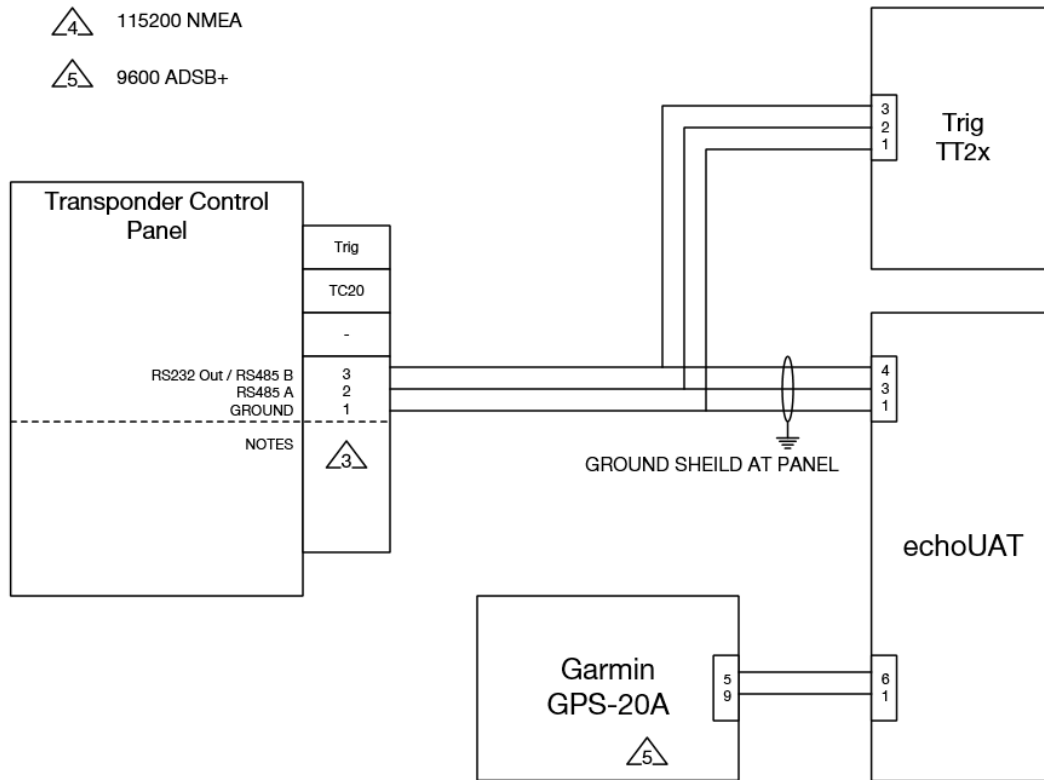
4 115200 NMEA

5 9600 ADSB+

3
2
1

Trig
TT2x

Transponder Control Panel

Trig

TC20

-

RS232 Out / RS485 B 3
RS485 A 2
GROUND 1

NOTES

3

4
3
1

GROUND SHEILD AT PANEL

echoUAT

Garmin
GPS-20A

5
9

6
1

5